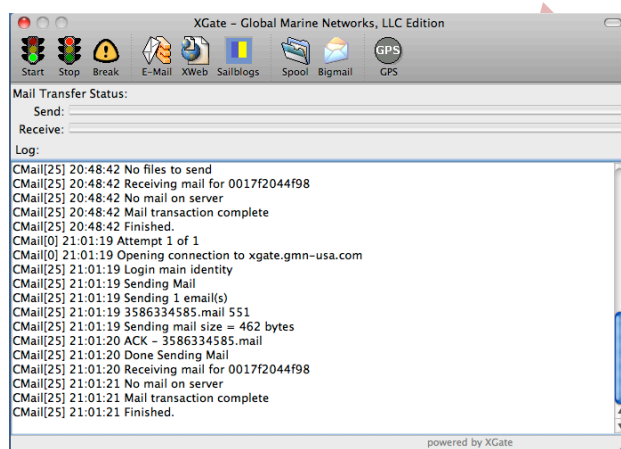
XGate - Global Marine Networks, LLC Edition

Start Stop Break E-Mail XWeb Sailblogs Spool Bigmail GPS GPS

Mail Transfer Status:
Send:
Receive:
Log:

CMail[25] 20:48:42 No files to send
CMail[25] 20:48:42 Receiving mail for 0017f2044f98
CMail[25] 20:48:42 No mail on server
CMail[25] 20:48:42 Mail transaction complete
CMail[25] 20:48:42 Finished.
CMail[0] 21:01:19 Attempt 1 of 1
CMail[0] 21:01:19 Opening connection to xgate.gmn-usa.com
CMail[25] 21:01:19 Login main identity
CMail[25] 21:01:19 Sending Mail
CMail[25] 21:01:19 Sending 1 email(s)
CMail[25] 21:01:19 3586334585.mail 551
CMail[25] 21:01:19 Sending mail size = 462 bytes
CMail[25] 21:01:20 ACK - 3586334585.mail
CMail[25] 21:01:20 Done Sending Mail
CMail[25] 21:01:20 Receiving mail for 0017f2044f98
CMail[25] 21:01:21 No mail on server
CMail[25] 21:01:21 Mail transaction complete
CMail[25] 21:01:21 Finished.

powered by XGate